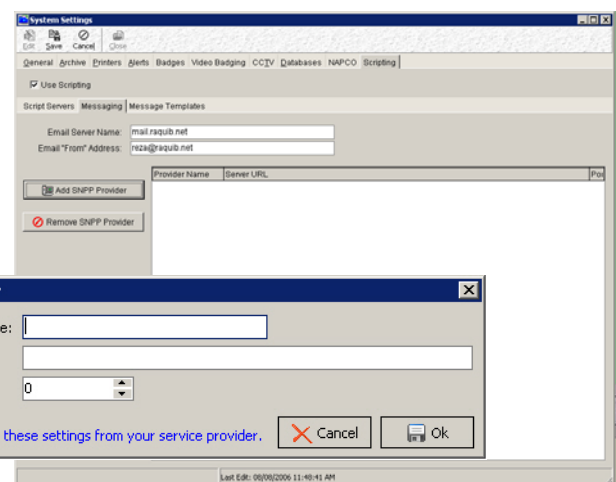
System Settings

Edit Save Cancel Close

General Archive Printers Alerts Badges Video Badging CCTV Databases NAPCO Scripting

Use Scripting

Script Servers Messaging Message Templates

Email Server Name: mail.raquib.net

Email "From" Address: reza@raquib.net

Add SNPP Provider

Remove SNPP Provider

| Provider Name | Server URL | Po |
|---|---|---|

e:

0

these settings from your service provider.

Cancel

Ok

Last Edit: 06/08/2006 11:48:41 AM